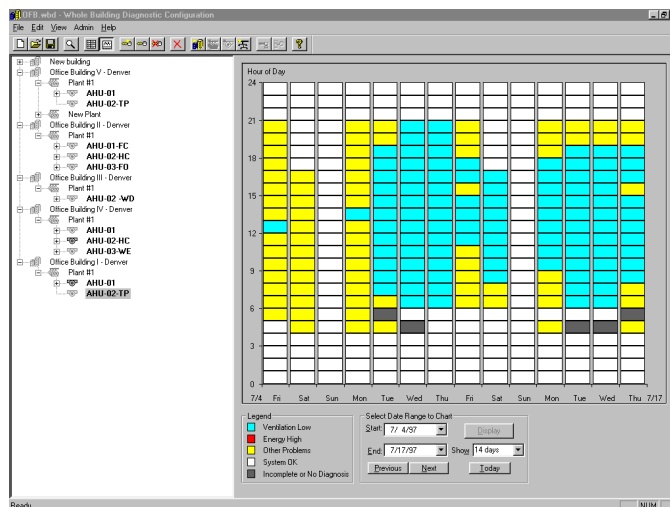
OFB.wbd - Whole Building Diagnostic Configuration

File Edit View Admin Help

New building
Office Building V - Denver
Plant #1
AHU-01
AHU-02-TP
New Plant
Office Building II - Denver
Plant #1
AHU-01-FC
AHU-02-HC
AHU-03-FO
Office Building III - Denver
Plant #1
AHU-02 -WD
Office Building IV - Denver
Plant #1
AHU-01
AHU-02-HC
AHU-03-WE
Office Building I - Denver
Plant #1
AHU-01
AHU-02-TP

Hour of Day
24
21
18
15
12
9
6
3
0
7/4 Fri Sat Sun Mon Tue Wed Thu Fri Sat Sun Mon Tue Wed Thu 7/17

Legend
Ventilation Low
Energy High
Other Problems
System OK
Incomplete or No Diagnosis

Select Date Range to Chart
Start: 7/ 4/97
Display
End: 7/17/97
Show 14 days
Previous
Next
Today

Ready
NUM